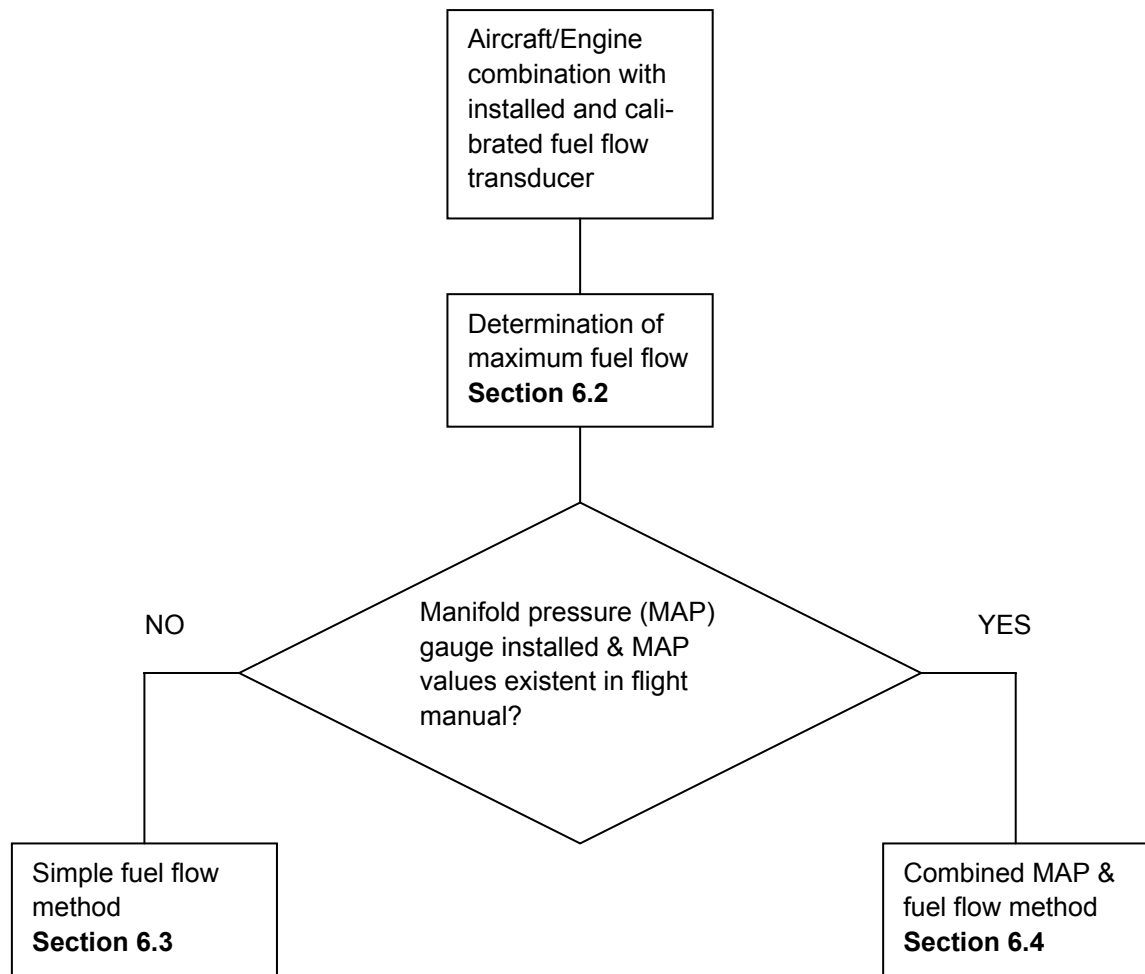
Aircraft/Engine combination with installed and calibrated fuel flow transducer

Determination of maximum fuel flow
**Section 6.2**

NO

Manifold pressure (MAP) gauge installed & MAP values existent in flight manual?

YES

Simple fuel flow method
**Section 6.3**

Combined MAP & fuel flow method
**Section 6.4**